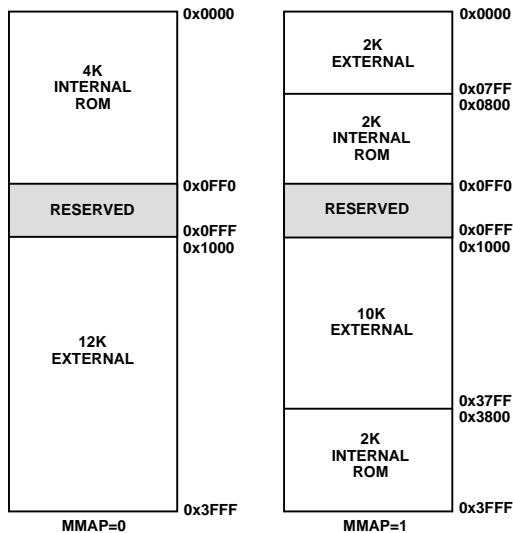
4K
INTERNAL
ROM

0x0000

RESERVED

0x0FF0

0x0FFF
0x1000

12K
EXTERNAL

0x3FFF

MMAP=0

2K
EXTERNAL

0x0000

0x07FF
0x0800

2K
INTERNAL
ROM

RESERVED

0x0FF0

0x0FFF
0x1000

10K
EXTERNAL

0x37FF
0x3800

2K
INTERNAL
ROM

0x3FFF

MMAP=1